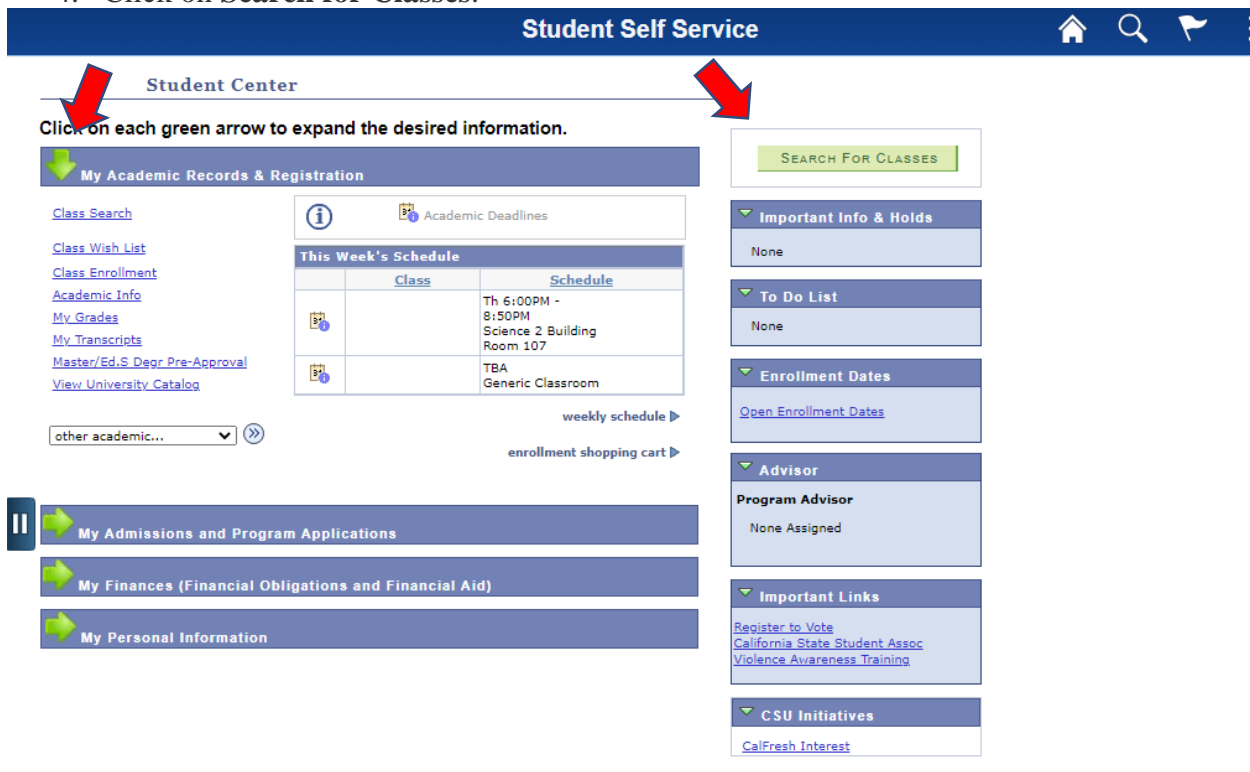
4. Click on Search for Classes.

Student Self Service

Student Center

Click on each green arrow to expand the desired information.

My Academic Records & Registration

Class Search

Class Wish List

Class Enrollment

Academic Info

My Grades

My Transcripts

Master/Ed.S Degr Pre-Approval

View University Catalog

Academic Deadlines

This Week's Schedule

| | Class | Schedule |
|---|---|---|
| | | Th 6:00PM - 8:50PM Science 2 Building Room 107 |
| | | TBA Generic Classroom |

weekly schedule

enrollment shopping cart

other academic...

My Admissions and Program Applications

My Finances (Financial Obligations and Financial Aid)

My Personal Information

Search For Classes

Important Info & Holds

None

To Do List

None

Enrollment Dates

Open Enrollment Dates

Advisor

Program Advisor

None Assigned

Important Links

Register to Vote

California State Student Assoc

Violence Awareness Training

CSU Initiatives

CalFresh Interest